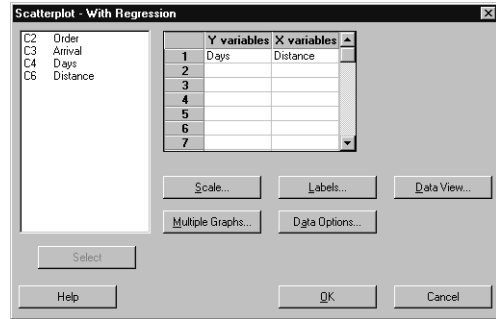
Scatterplot - With Regression

C2 Order
C3 Arrival
C4 Days
C6 Distance

| | Y variables | X variables |
|---|---|---|
| 1 | Days | Distance |
| 2 | | |
| 3 | | |
| 4 | | |
| 5 | | |
| 6 | | |
| 7 | | |

Scale...
Labels...
Data View...
Multiple Graphs...
Data Options...

Select

Help
OK
Cancel